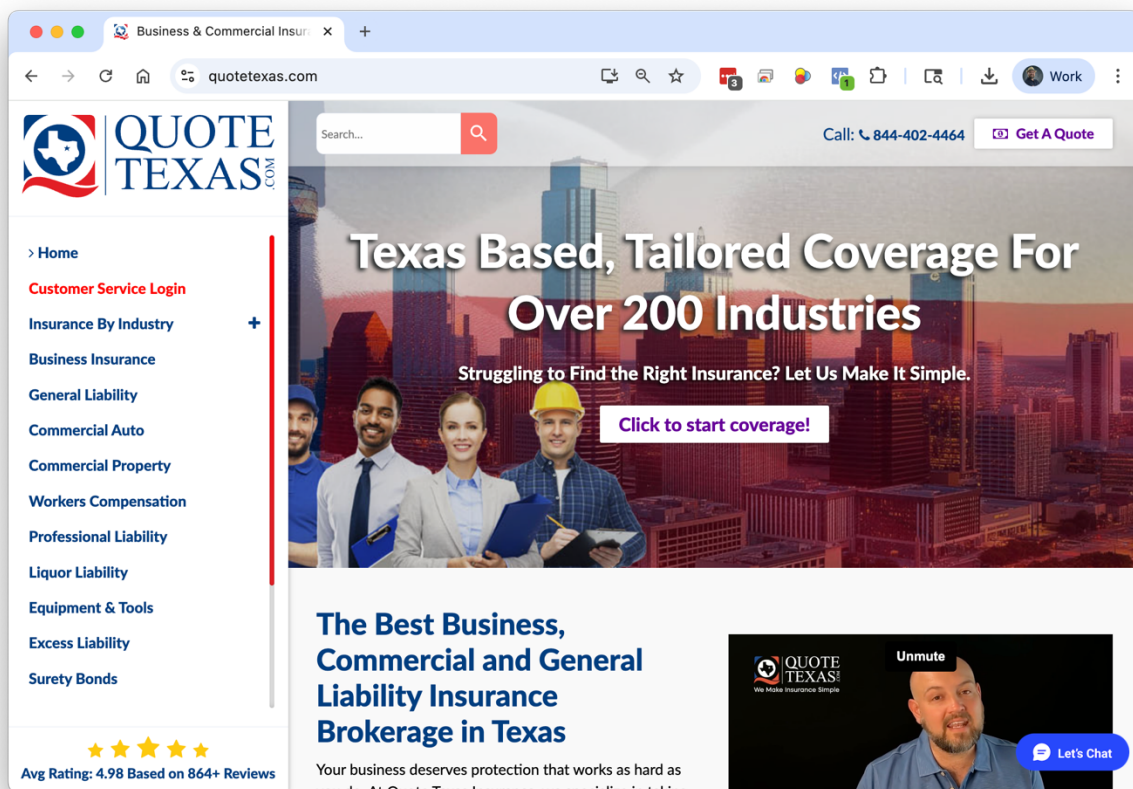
Business & Commercial Insur

quotetexas.com

3

1

Work

QUOTE TEXAS .COM

Search...

Call: 844-402-4464

Get A Quote

Home

Customer Service Login

Insurance By Industry

Business Insurance

General Liability

Commercial Auto

Commercial Property

Workers Compensation

Professional Liability

Liquor Liability

Equipment & Tools

Excess Liability

Surety Bonds

Avg Rating: 4.98 Based on 864+ Reviews

Texas Based, Tailored Coverage For Over 200 Industries

Struggling to Find the Right Insurance? Let Us Make It Simple.

Click to start coverage!

The Best Business, Commercial and General Liability Insurance Brokerage in Texas

Your business deserves protection that works as hard as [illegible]

QUOTE TEXAS .COM
We Make Insurance Simple

Unmute

Let's Chat